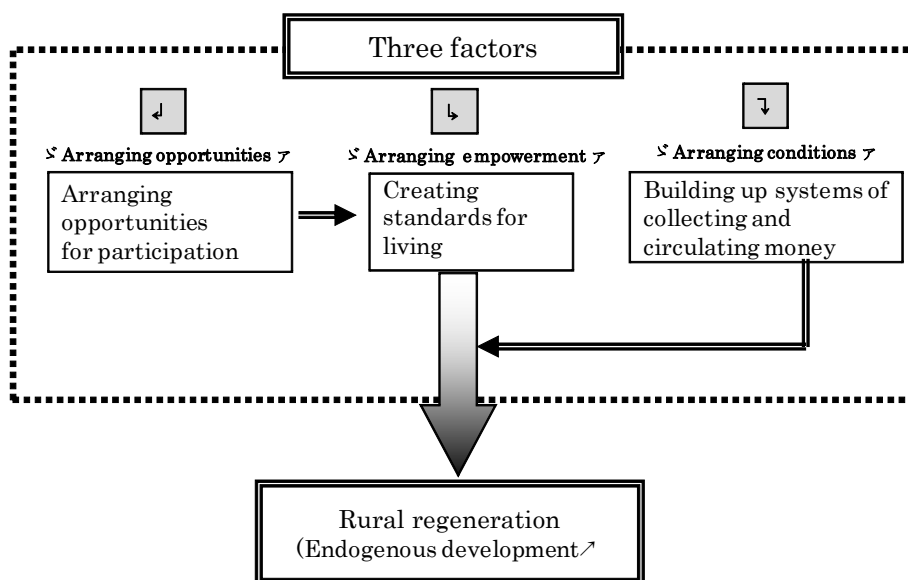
Three factors

↲

↳

↴

ヾArranging opportunities ァ

ヾArranging empowerment ァ

ヾArranging conditions ァ

Arranging opportunities for participation

Creating standards for living

Building up systems of collecting and circulating money

Rural regeneration (Endogenous development↗